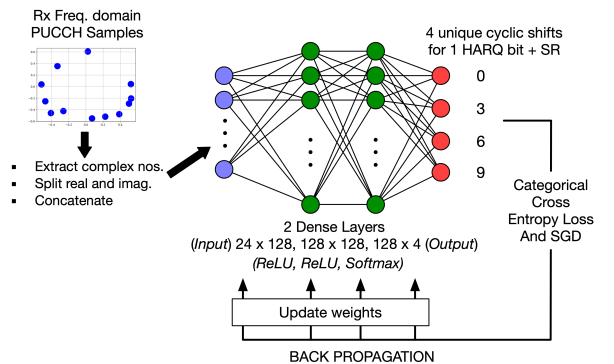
Rx Freq. domain PUCCH Samples

4 unique cyclic shifts for 1 HARQ bit + SR

0

3

6

9

- Extract complex nos.
- Split real and imag.
- Concatenate

Categorical Cross Entropy Loss And SGD

2 Dense Layers

(*Input*) 24 x 128, 128 x 128, 128 x 4 (*Output*)

(*ReLU, ReLU, Softmax*)

Update weights

BACK PROPAGATION